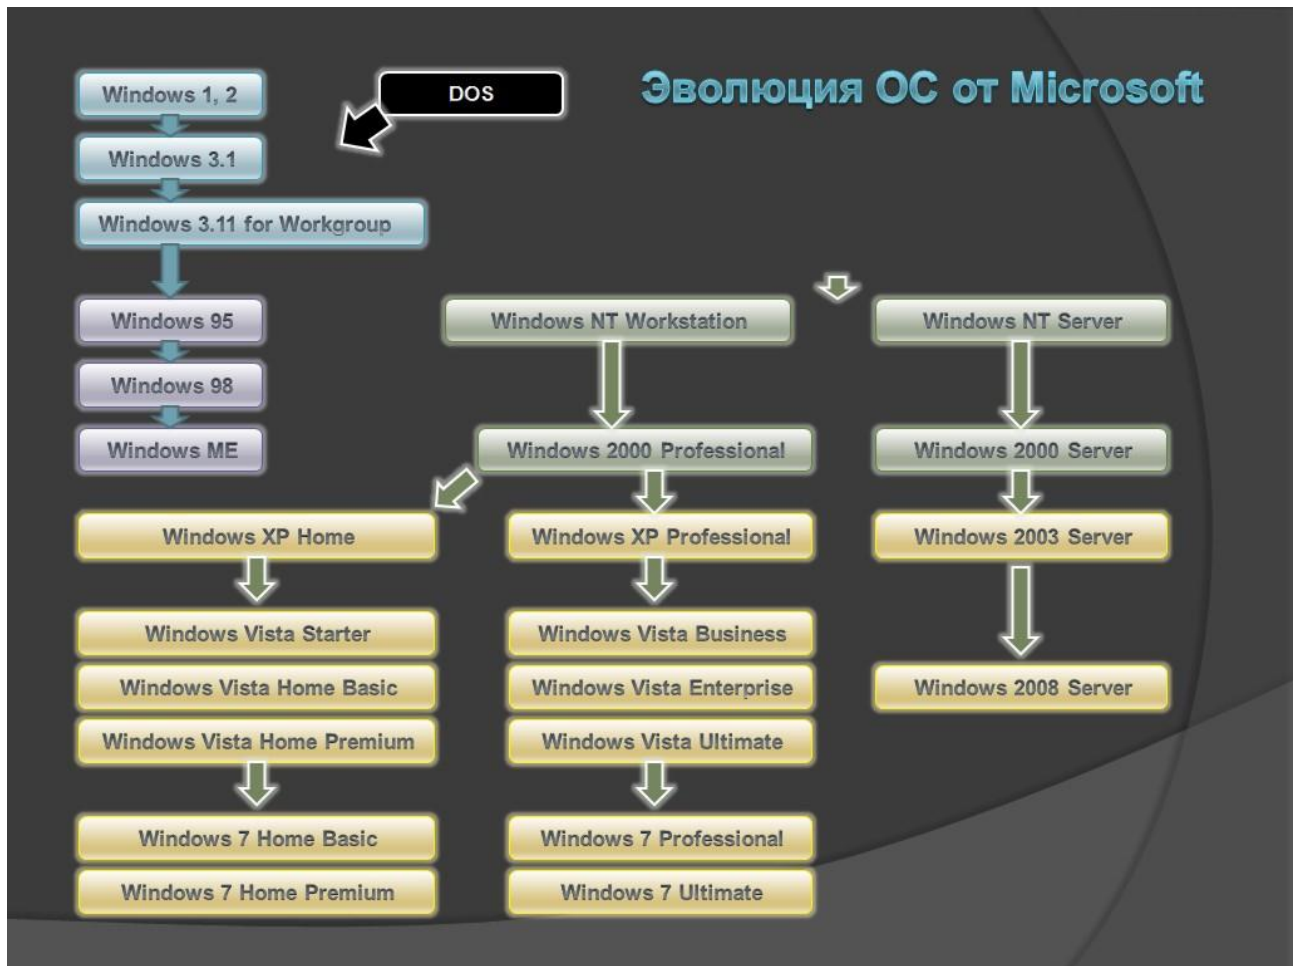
Эволюция ОС от Microsoft

DOS

Windows 1, 2
Windows 3.1
Windows 3.11 for Workgroup
Windows 95
Windows 98
Windows ME

Windows NT Workstation
Windows 2000 Professional

Windows NT Server
Windows 2000 Server
Windows 2003 Server
Windows 2008 Server

Windows XP Home
Windows Vista Starter
Windows Vista Home Basic
Windows Vista Home Premium
Windows 7 Home Basic
Windows 7 Home Premium

Windows XP Professional
Windows Vista Business
Windows Vista Enterprise
Windows Vista Ultimate
Windows 7 Professional
Windows 7 Ultimate